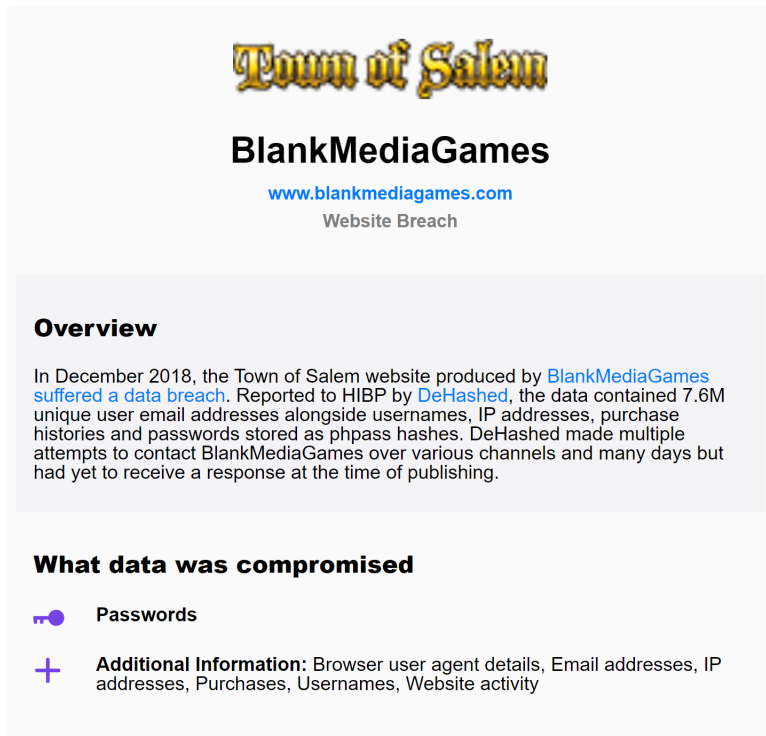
Town of Salem

BlankMediaGames

www.blankmediagames.com

Website Breach

Overview

In December 2018, the Town of Salem website produced by BlankMediaGames suffered a data breach. Reported to HIBP by DeHashed, the data contained 7.6M unique user email addresses alongside usernames, IP addresses, purchase histories and passwords stored as phpass hashes. DeHashed made multiple attempts to contact BlankMediaGames over various channels and many days but had yet to receive a response at the time of publishing.

What data was compromised

Passwords

Additional Information: Browser user agent details, Email addresses, IP addresses, Purchases, Usernames, Website activity